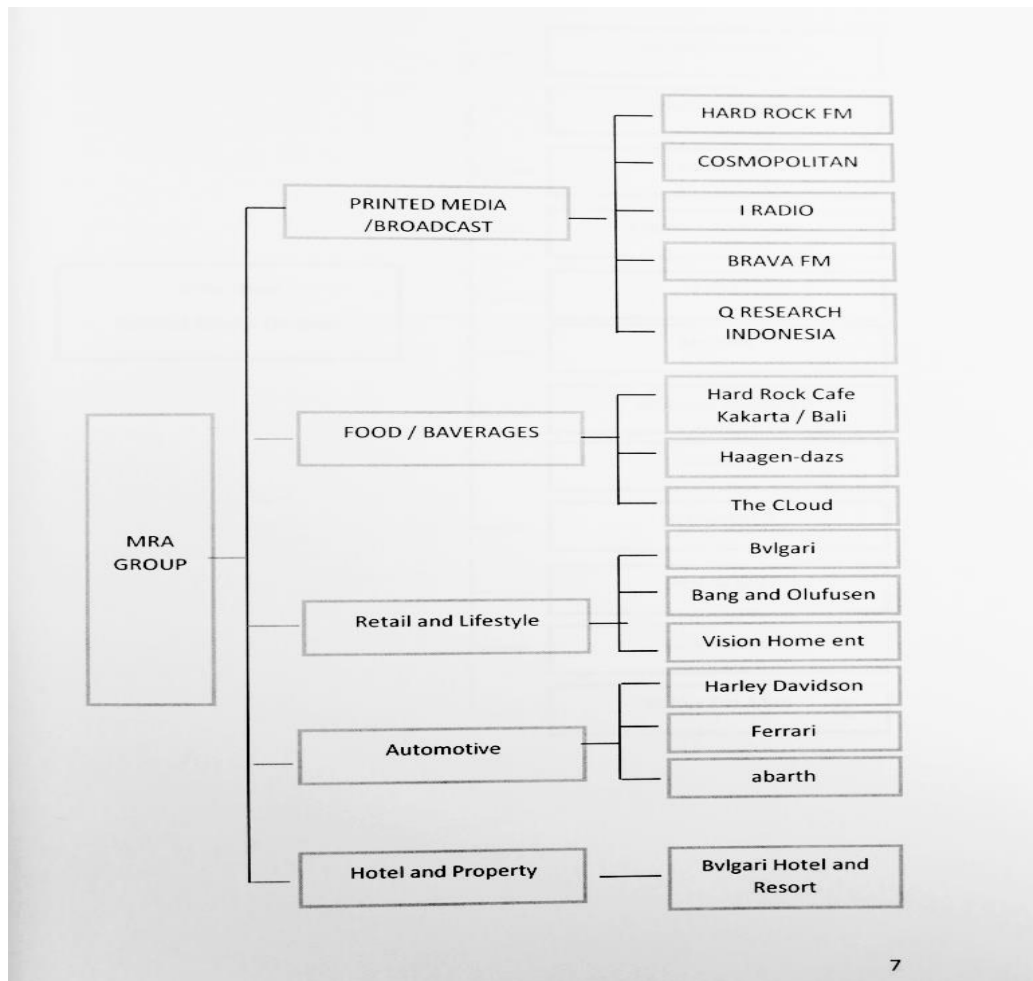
MRA GROUP

PRINTED MEDIA /BROADCAST

HARD ROCK FM

COSMOPOLITAN

I RADIO

BRAVA FM

Q RESEARCH INDONESIA

FOOD / BAVERAGES

Hard Rock Cafe Kakarta / Bali

Haagen-dazs

The CLoud

Retail and Lifestyle

Bvlgari

Bang and Olufusen

Vision Home ent

Automotive

Harley Davidson

Ferrari

abarth

Hotel and Property

Bvlgari Hotel and Resort

7